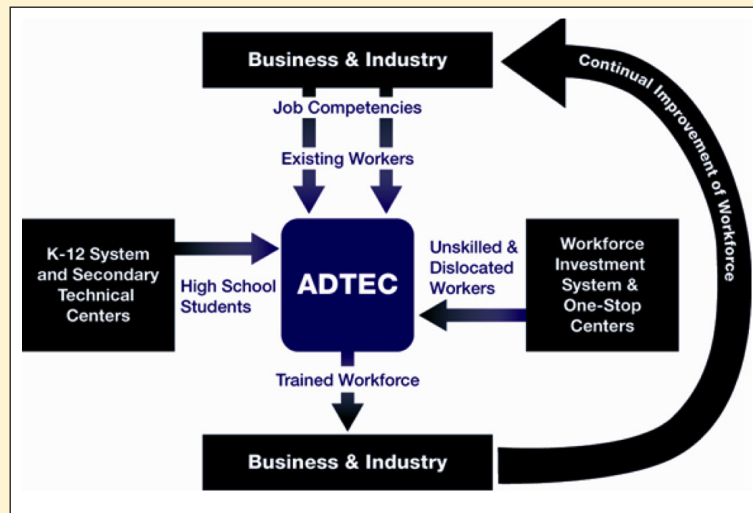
Business & Industry

Continual Improvement of Workforce

Job Competencies

Existing Workers

K-12 System and Secondary Technical Centers

High School Students

ADTEC

Unskilled & Dislocated Workers

Workforce Investment System & One-Stop Centers

Trained Workforce

Business & Industry